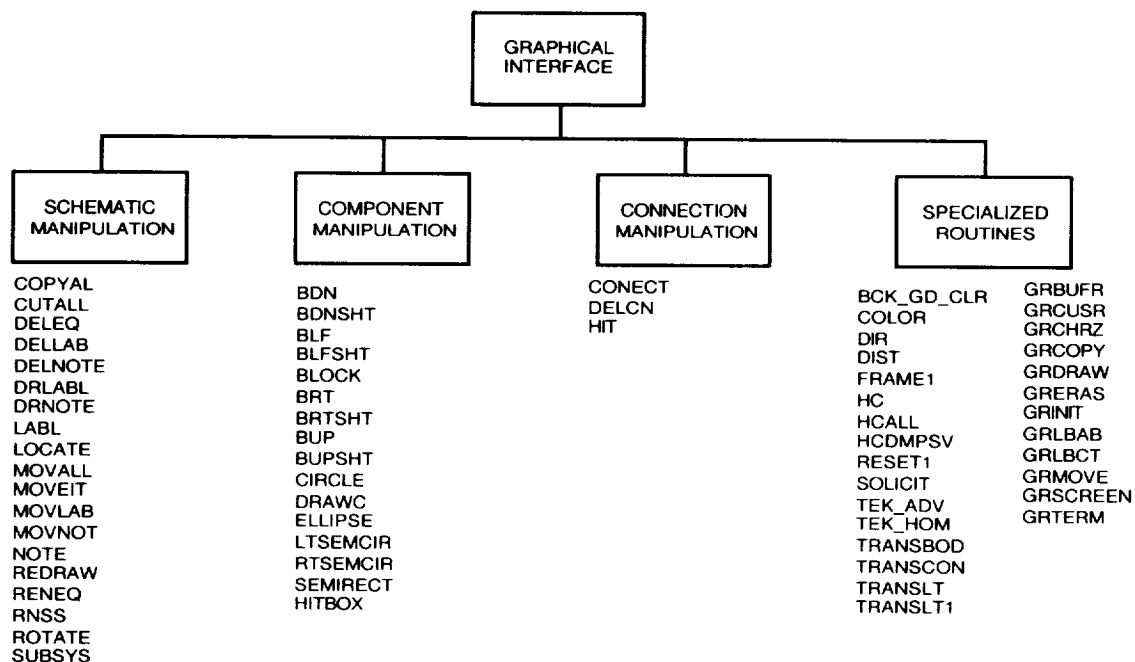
GRAPHICAL INTERFACE

SCHEMATIC MANIPULATION

COPYAL
CUTALL
DELEQ
DELLAB
DELNOTE
DRLABL
DRNOTE
LABL
LOCATE
MOVALL
MOVEIT
MOVLAB
MOVNOT
NOTE
REDRAW
RENEQ
RNSS
ROTATE
SUBSYS

COMPONENT MANIPULATION

BDN
BDNSHT
BLF
BLFSHT
BLOCK
BRT
BRTSHT
BUP
BUPSHT
CIRCLE
DRAWC
ELLIPSE
LTSEMCIR
RTSEMCIR
SEMIRECT
HITBOX

CONNECTION MANIPULATION

CONECT
DELCN
HIT

SPECIALIZED ROUTINES

BCK_GD_CLR
COLOR
DIR
DIST
FRAME1
HC
HCALL
HCDMPSV
RESET1
SOLICIT
TEK_ADV
TEK_HOM
TRANSBOD
TRANSCON
TRANSLT
TRANSLT1

GRBUFR
GRCUSR
GRCHRZ
GRCOPY
GRDRAW
GRERAS
GRINIT
GRLBAB
GRLBCT
GRMOVE
GRSCREEN
GRTERM